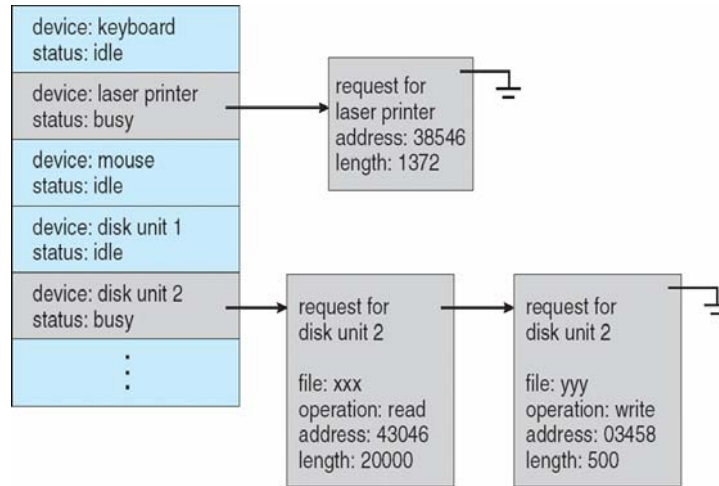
device: keyboard
status: idle

device: laser printer
status: busy

device: mouse
status: idle

device: disk unit 1
status: idle

device: disk unit 2
status: busy

⋮

request for
laser printer
address: 38546
length: 1372

request for
disk unit 2

file: xxx
operation: read
address: 43046
length: 20000

request for
disk unit 2

file: yyy
operation: write
address: 03458
length: 500